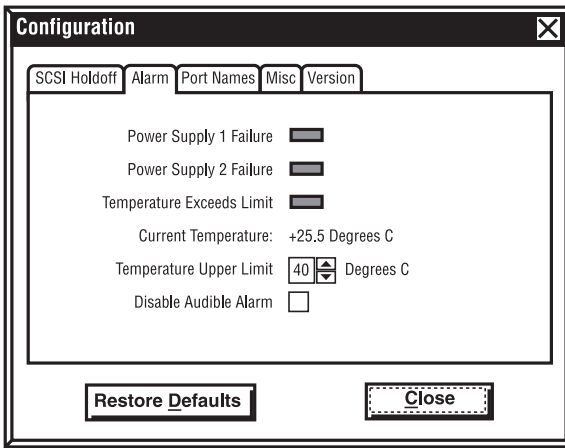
Configuration

SCSI Holdoff | Alarm | Port Names | Misc | Version

Power Supply 1 Failure

Power Supply 2 Failure

Temperature Exceeds Limit

Current Temperature: +25.5 Degrees C

Temperature Upper Limit 40 Degrees C

Disable Audible Alarm

Restore Defaults

Close